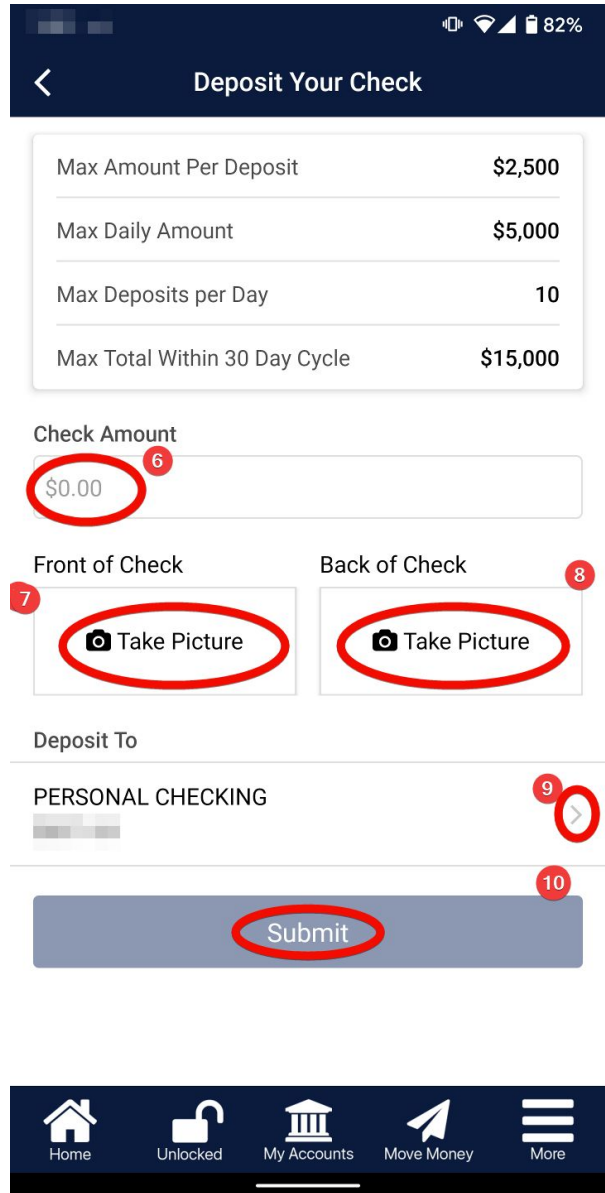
82%

Deposit Your Check

| | |
|---|---|
| Max Amount Per Deposit | $2,500 |
| Max Daily Amount | $5,000 |
| Max Deposits per Day | 10 |
| Max Total Within 30 Day Cycle | $15,000 |

Check Amount
6
$0.00

Front of Check
7
Take Picture

Back of Check
8
Take Picture

Deposit To

PERSONAL CHECKING
9

10
Submit

Home
Unlocked
My Accounts
Move Money
More